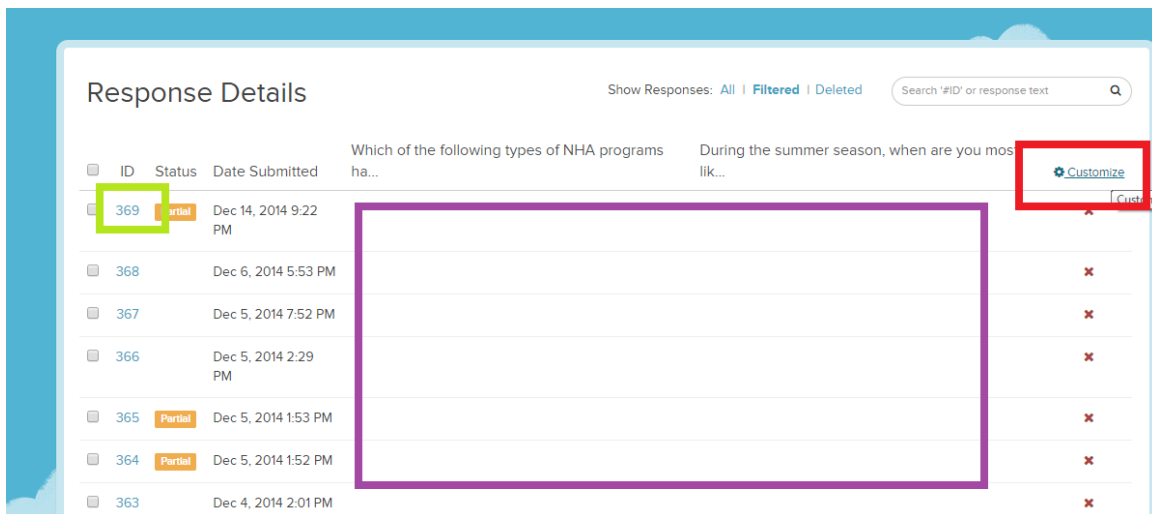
Response Details

Show Responses: All | Filtered | Deleted

Search '#ID' or response text

| ID | Status | Date Submitted | Which of the following types of NHA programs ha... | During the summer season, when are you most lik... | Customize |
|---|---|---|---|---|---|
| 369 | Partial | Dec 14, 2014 9:22 PM | | | ✖ |
| 368 | | Dec 6, 2014 5:53 PM | | | ✖ |
| 367 | | Dec 5, 2014 7:52 PM | | | ✖ |
| 366 | | Dec 5, 2014 2:29 PM | | | ✖ |
| 365 | Partial | Dec 5, 2014 1:53 PM | | | ✖ |
| 364 | Partial | Dec 5, 2014 1:52 PM | | | ✖ |
| 363 | | Dec 4, 2014 2:01 PM | | | ✖ |

Custo